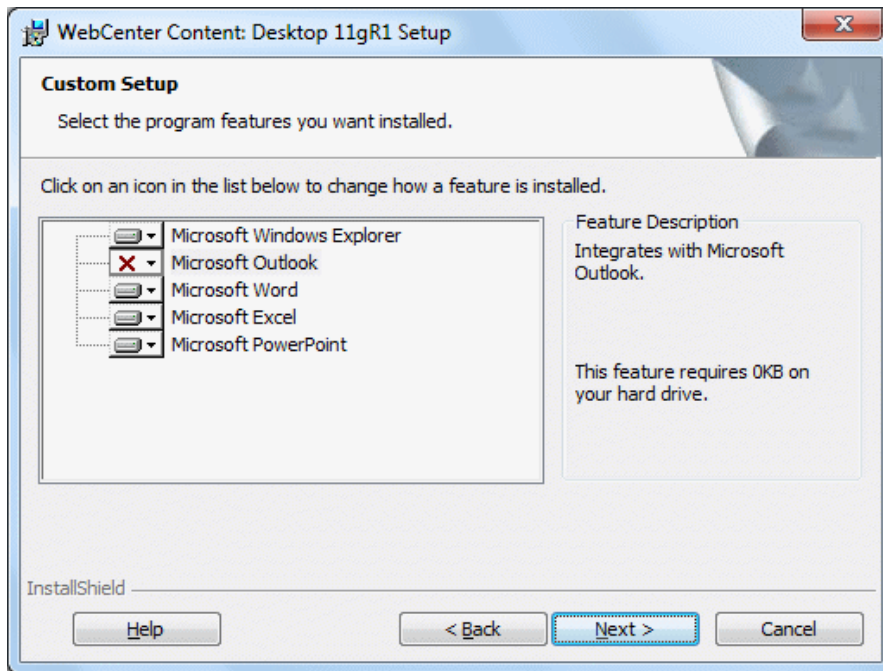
WebCenter Content: Desktop 11gR1 Setup

Custom Setup

Select the program features you want installed.

Click on an icon in the list below to change how a feature is installed.

Microsoft Windows Explorer
Microsoft Outlook
Microsoft Word
Microsoft Excel
Microsoft PowerPoint

Feature Description

Integrates with Microsoft Outlook.

This feature requires 0KB on your hard drive.

InstallShield

Help

< Back

Next >

Cancel